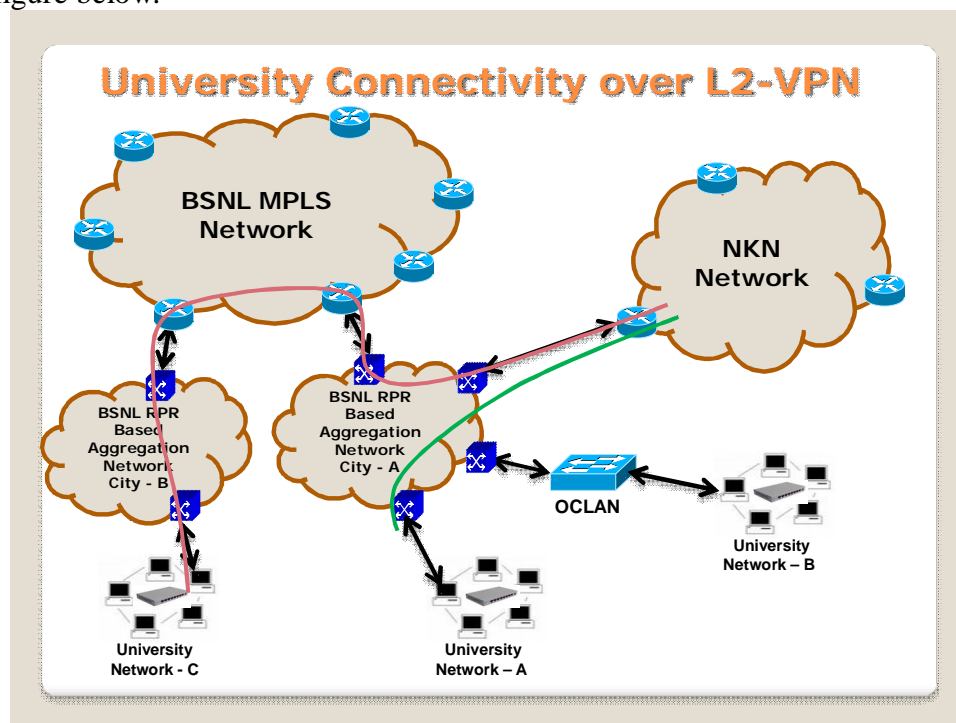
figure below.

University Connectivity over L2-VPN

BSNL MPLS Network

NKN Network

BSNL RPR Based Aggregation Network City - B

BSNL RPR Based Aggregation Network City - A

OCLAN

University Network – B

University Network - C

University Network – A